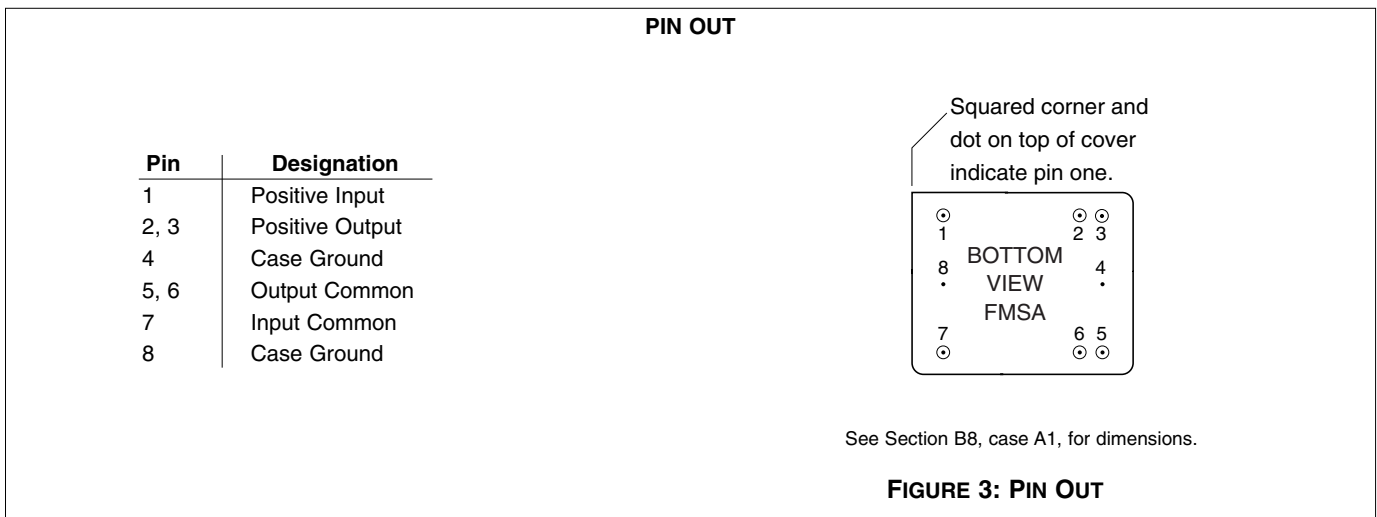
PIN OUT

| Pin | Designation |
|---|---|
| 1 | Positive Input |
| 2, 3 | Positive Output |
| 4 | Case Ground |
| 5, 6 | Output Common |
| 7 | Input Common |
| 8 | Case Ground |

Squared corner and dot on top of cover indicate pin one.

1 2 3
8 BOTTOM VIEW FMSA 4
7 6 5

See Section B8, case A1, for dimensions.

FIGURE 3: PIN OUT